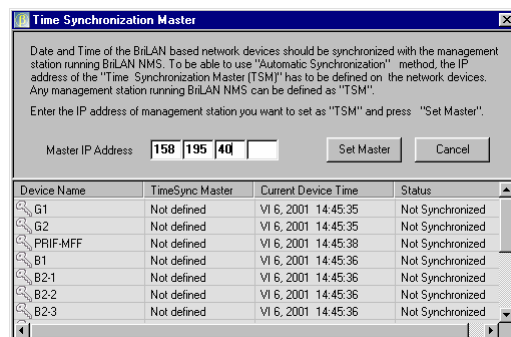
Time Synchronization Master

Date and Time of the BriLAN based network devices should be synchronized with the management station running BriLAN NMS. To be able to use "Automatic Synchronization" method, the IP address of the "Time Synchronization Master (TSM)" has to be defined on the network devices. Any management station running BriLAN NMS can be defined as "TSM".

Enter the IP address of management station you want to set as "TSM" and press "Set Master".

Master IP Address 158 195 40

Set Master Cancel

| Device Name | TimeSync Master | Current Device Time | Status |
|---|---|---|---|
| G1 | Not defined | VI 6, 2001 14:45:35 | Not Synchronized |
| G2 | Not defined | VI 6, 2001 14:45:35 | Not Synchronized |
| PRIF-MFF | Not defined | VI 6, 2001 14:45:38 | Not Synchronized |
| B1 | Not defined | VI 6, 2001 14:45:36 | Not Synchronized |
| B2-1 | Not defined | VI 6, 2001 14:45:36 | Not Synchronized |
| B2-2 | Not defined | VI 6, 2001 14:45:36 | Not Synchronized |
| B2-3 | Not defined | VI 6, 2001 14:45:36 | Not Synchronized |